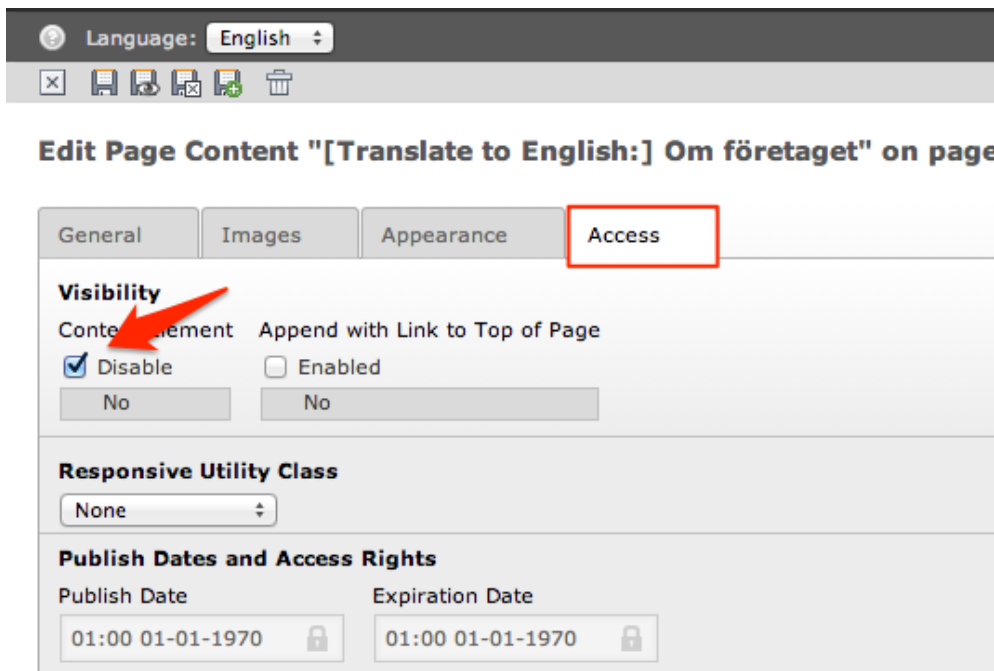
Language: English

Edit Page Content "[Translate to English:] Om företaget" on page

General | Images | Appearance | Access

Visibility

Conte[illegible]ement

Disable

No

Append with Link to Top of Page

Enabled

No

Responsive Utility Class

None

Publish Dates and Access Rights

Publish Date

01:00 01-01-1970

Expiration Date

01:00 01-01-1970